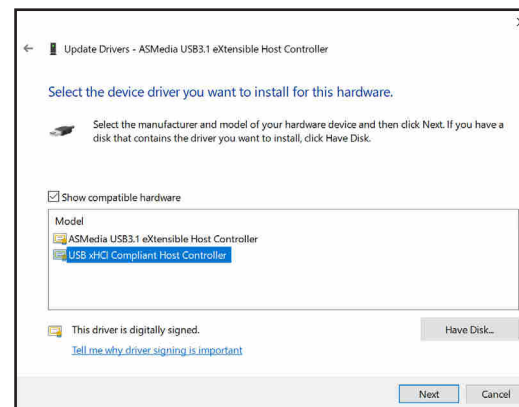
Update Drivers - ASMedia USB3.1 eXtensible Host Controller

Select the device driver you want to install for this hardware.

Select the manufacturer and model of your hardware device and then click Next. If you have a disk that contains the driver you want to install, click Have Disk.

Show compatible hardware

Model
ASMedia USB3.1 eXtensible Host Controller
USB xHCI Compliant Host Controller

This driver is digitally signed.
Tell me why driver signing is important

Have Disk...

Next
Cancel